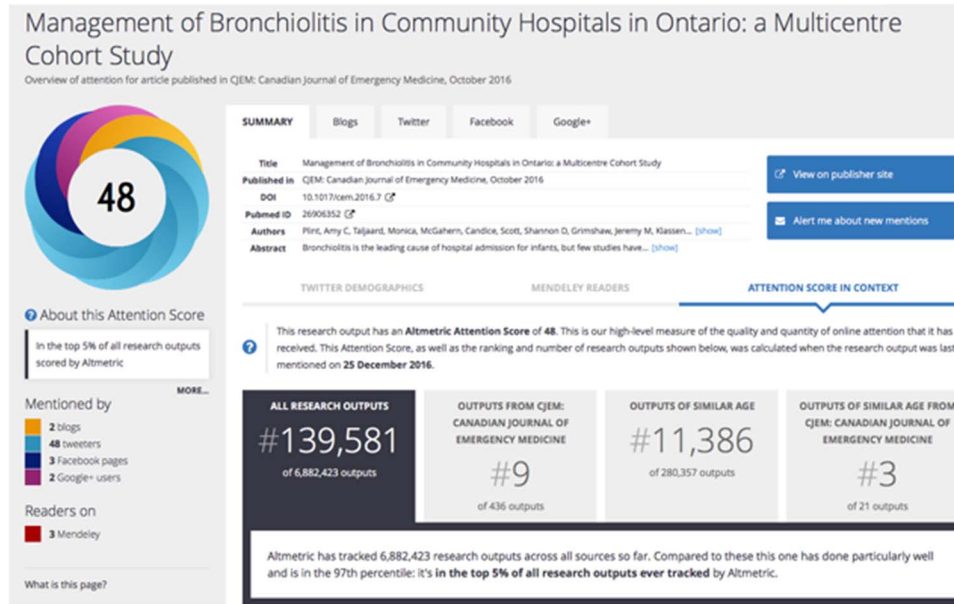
Management of Bronchiolitis in Community Hospitals in Ontario: a Multicentre Cohort Study

Overview of attention for article published in CJEM: Canadian Journal of Emergency Medicine, October 2016

48

About this Attention Score

In the top 5% of all research outputs scored by Altmetric

MORE...

Mentioned by

2 blogs
48 tweeters
3 Facebook pages
2 Google+ users

Readers on

3 Mendeley

What is this page?

SUMMARY | Blogs | Twitter | Facebook | Google+

| | |
|---|---|
| Title | Management of Bronchiolitis in Community Hospitals in Ontario: a Multicentre Cohort Study |
| Published in | CJEM: Canadian Journal of Emergency Medicine, October 2016 |
| DOI | 10.1017/cem.2016.7 |
| Pubmed ID | 26906352 |
| Authors | Plint, Amy C, Taljaard, Monica, McGahern, Candice, Scott, Shannon D, Grimshaw, Jeremy M, Klassen... [show] |
| Abstract | Bronchiolitis is the leading cause of hospital admission for infants, but few studies have... [show] |

View on publisher site

Alert me about new mentions

TWITTER DEMOGRAPHICS | MENDELEY READERS | ATTENTION SCORE IN CONTEXT

This research output has an Altmetric Attention Score of 48. This is our high-level measure of the quality and quantity of online attention that it has received. This Attention Score, as well as the ranking and number of research outputs shown below, was calculated when the research output was last mentioned on 25 December 2016.

| ALL RESEARCH OUTPUTS | OUTPUTS FROM CJEM: CANADIAN JOURNAL OF EMERGENCY MEDICINE | OUTPUTS OF SIMILAR AGE | OUTPUTS OF SIMILAR AGE FROM CJEM: CANADIAN JOURNAL OF EMERGENCY MEDICINE |
|---|---|---|---|
| #139,581 of 6,882,423 outputs | #9 of 436 outputs | #11,386 of 280,357 outputs | #3 of 21 outputs |

Altmetric has tracked 6,882,423 research outputs across all sources so far. Compared to these this one has done particularly well and is in the 97th percentile: it's in the top 5% of all research outputs ever tracked by Altmetric.